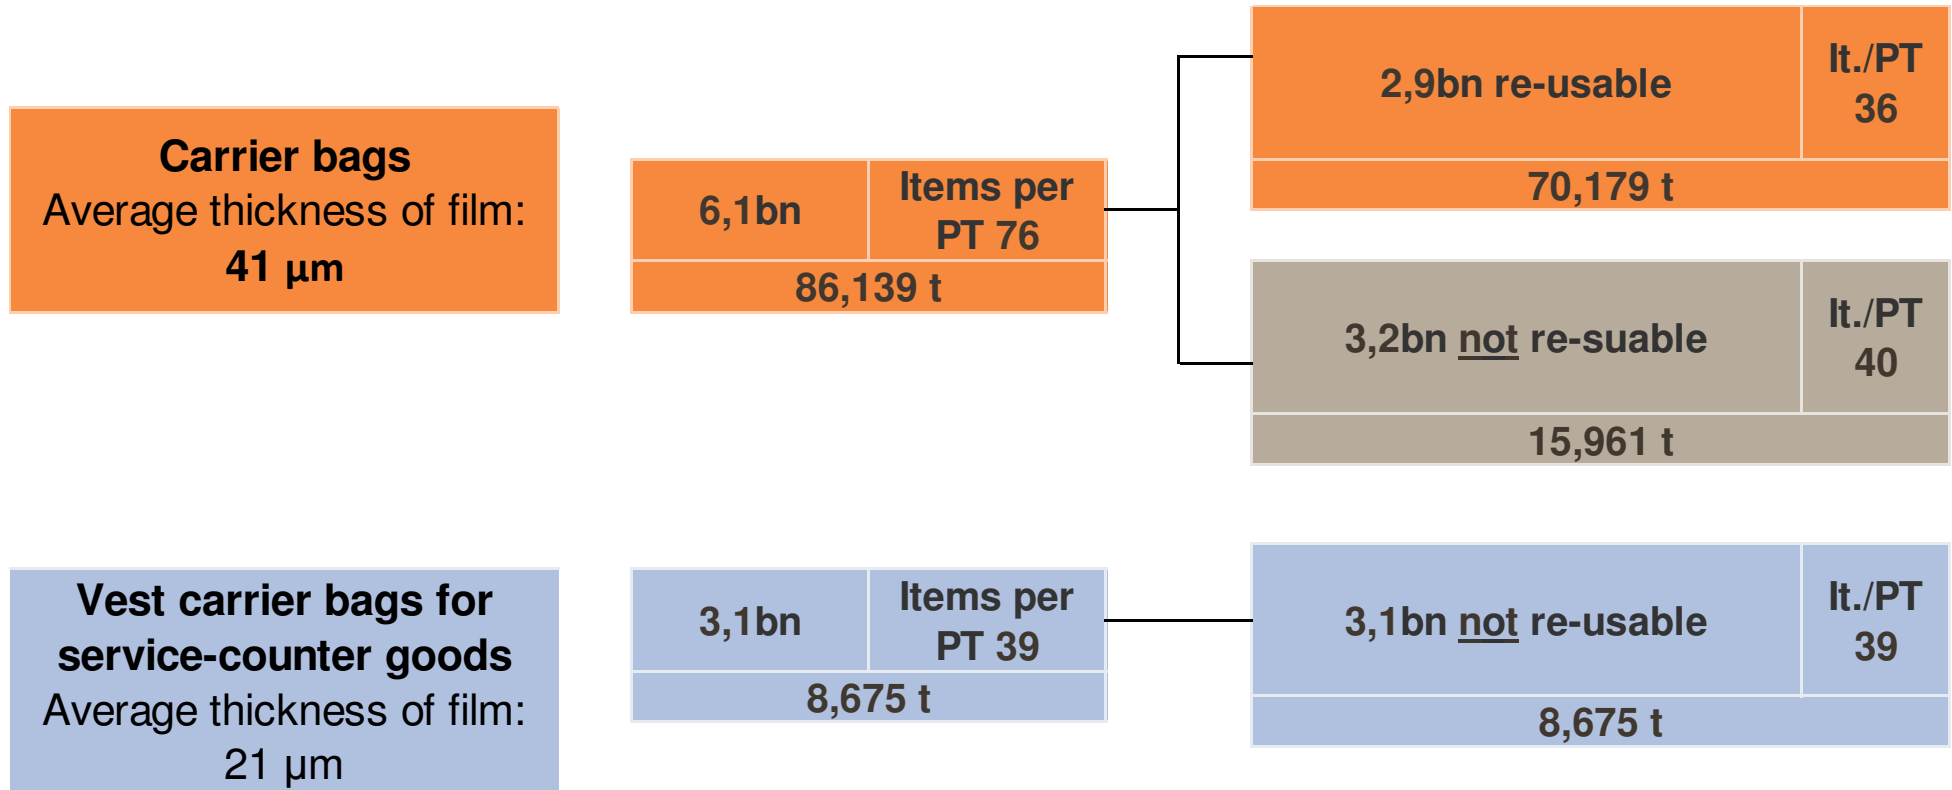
Carrier bags
Average thickness of film:
41 µm

| 6,1bn | Items per PT 76 |
|---|---|
| 86,139 t | |

| 2,9bn re-usable | It./PT 36 |
|---|---|
| 70,179 t | |

| 3,2bn not re-suable | It./PT 40 |
|---|---|
| 15,961 t | |

Vest carrier bags for service-counter goods
Average thickness of film:
21 µm

| 3,1bn | Items per PT 39 |
|---|---|
| 8,675 t | |

| 3,1bn not re-usable | It./PT 39 |
|---|---|
| 8,675 t | |